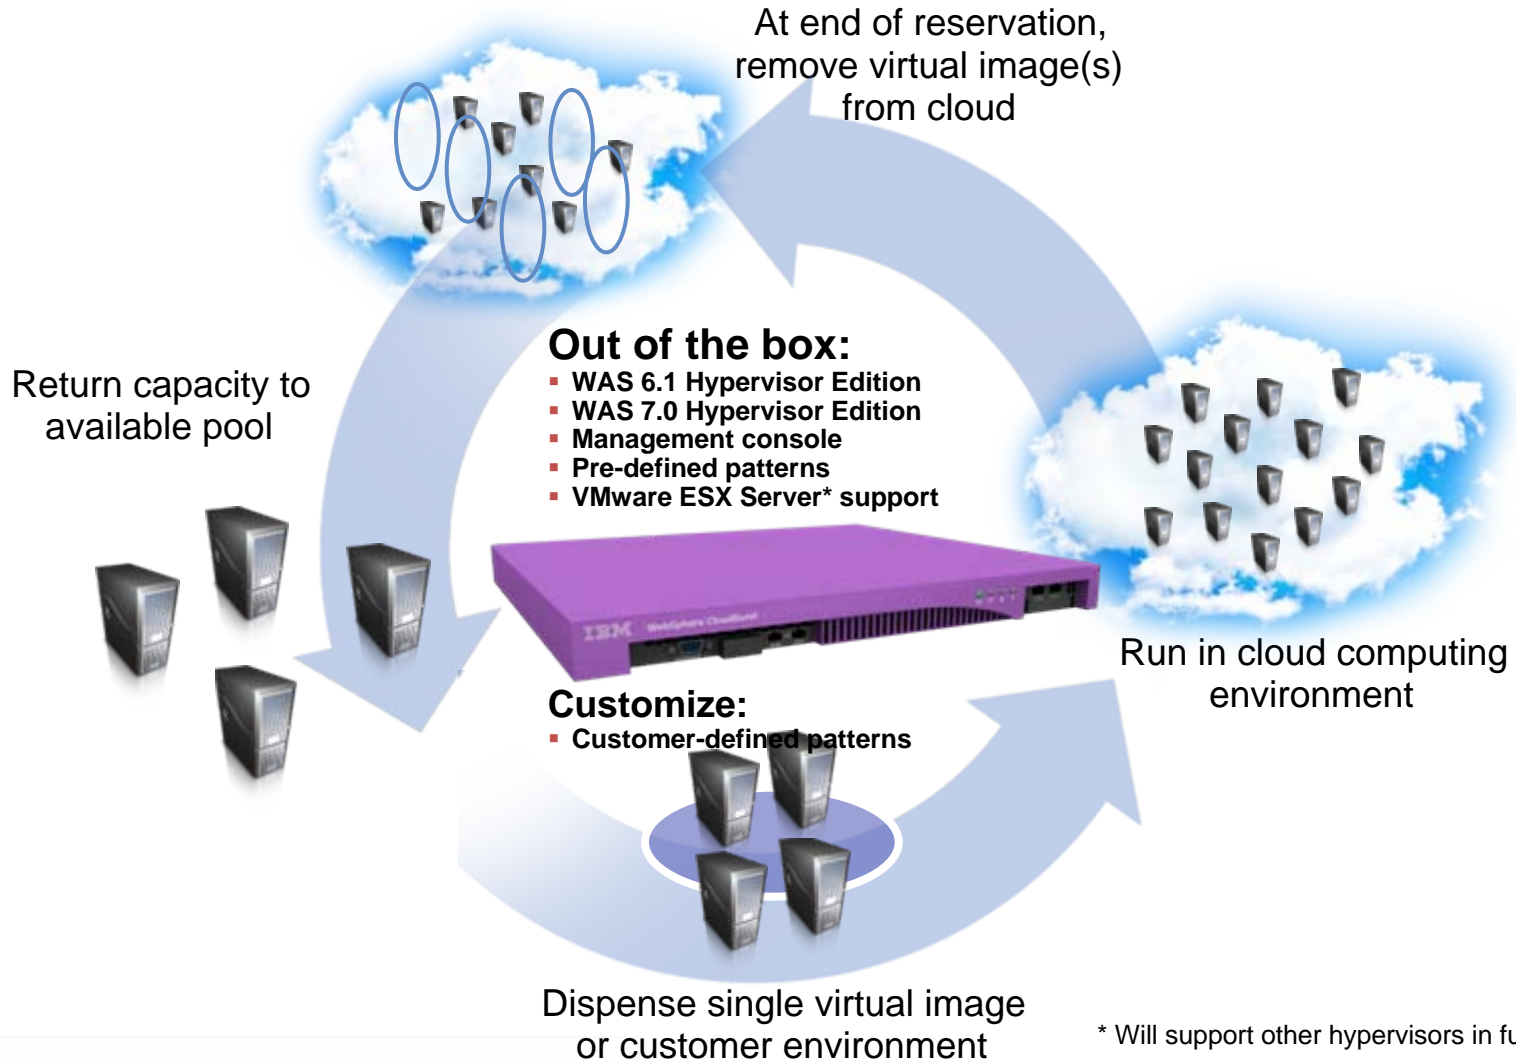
At end of reservation, remove virtual image(s) from cloud

Return capacity to available pool

Out of the box:
- WAS 6.1 Hypervisor Edition
- WAS 7.0 Hypervisor Edition
- Management console
- Pre-defined patterns
- VMware ESX Server* support

IBM WebSphere CloudBurst

Run in cloud computing environment

Customize:
- Customer-defined patterns

Dispense single virtual image or customer environment

* Will support other hypervisors in fu